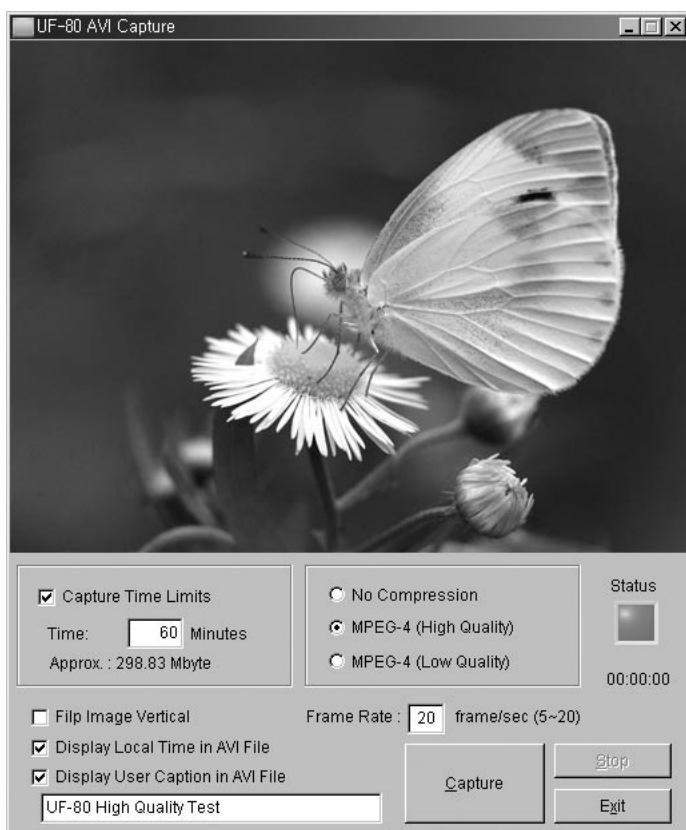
UF-80 AVI Capture

Capture Time Limits
Time: 60 Minutes
Approx. : 298.83 Mbyte

No Compression
MPEG-4 (High Quality)
MPEG-4 (Low Quality)

Status
00:00:00

Filp Image Vertical
Display Local Time in AVI File
Display User Caption in AVI File
UF-80 High Quality Test

Frame Rate : 20 frame/sec (5~20)

Capture
Stop
Exit